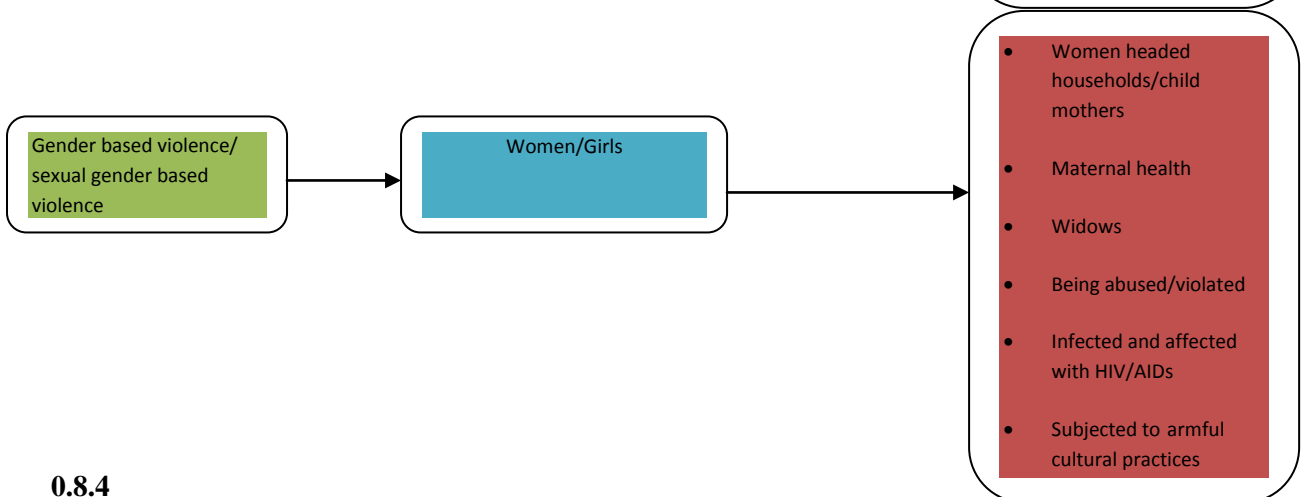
Gender based violence/ sexual gender based violence

Women/Girls

- Women headed households/child mothers
- Maternal health
- Widows
- Being abused/violated
- Infected and affected with HIV/AIDs
- Subjected to armful cultural practices

0.8.4